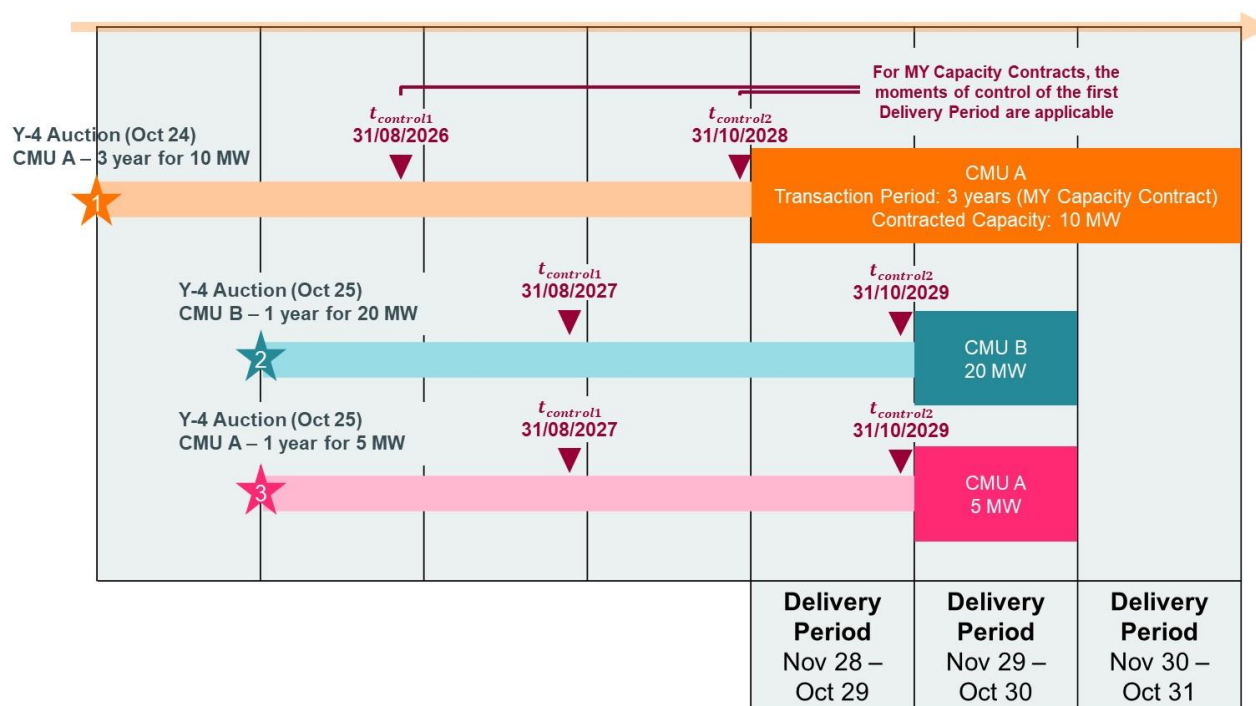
For MY Capacity Contracts, the moments of control of the first Delivery Period are applicable

$t_{control1}$
31/08/2026

$t_{control2}$
31/10/2028

Y-4 Auction (Oct 24)
CMU A – 3 year for 10 MW

1

CMU A
Transaction Period: 3 years (MY Capacity Contract)
Contracted Capacity: 10 MW

Y-4 Auction (Oct 25)
CMU B – 1 year for 20 MW

$t_{control1}$
31/08/2027

$t_{control2}$
31/10/2029

2

CMU B
20 MW

Y-4 Auction (Oct 25)
CMU A – 1 year for 5 MW

$t_{control1}$
31/08/2027

$t_{control2}$
31/10/2029

3

CMU A
5 MW

Delivery Period
Nov 28 – Oct 29

Delivery Period
Nov 29 – Oct 30

Delivery Period
Nov 30 – Oct 31